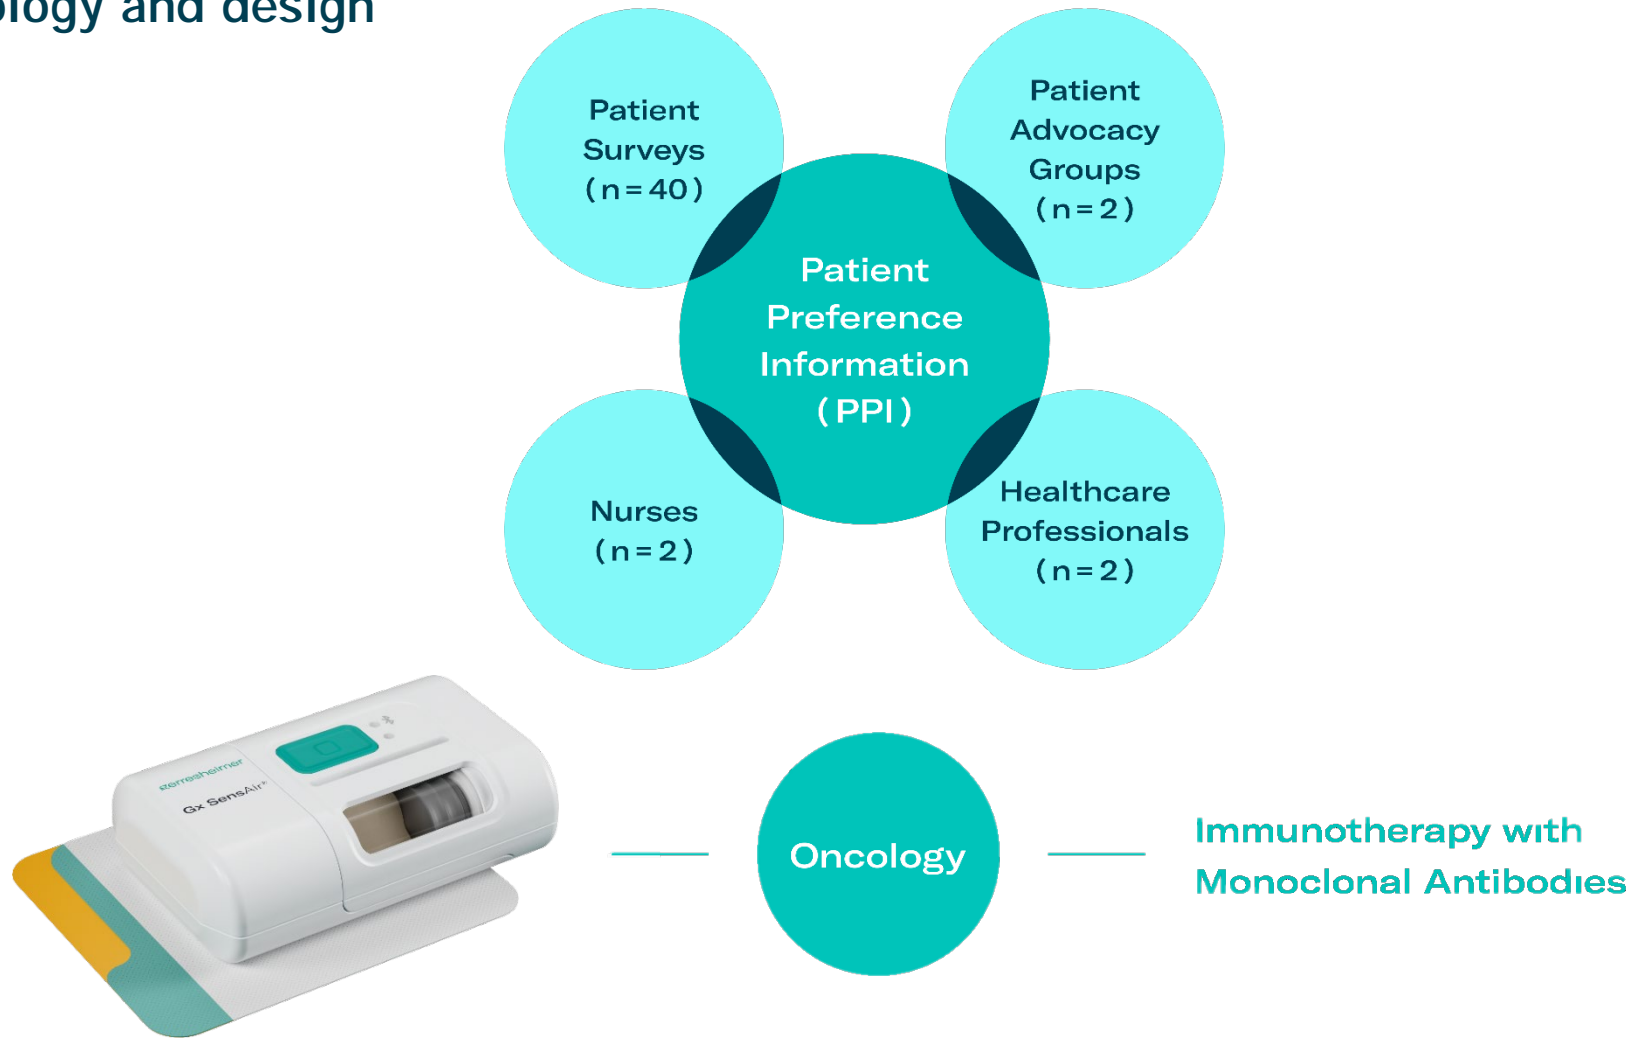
ology and design

Patient Surveys (n=40)

Patient Advocacy Groups (n=2)

Patient Preference Information (PPI)

Nurses (n=2)

Healthcare Professionals (n=2)

Gerresheimer
Gx SensAir®

Oncology

Immunotherapy with Monoclonal Antibodies